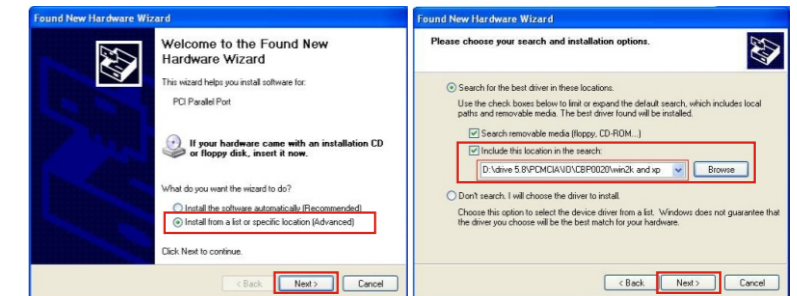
Found New Hardware Wizard

Welcome to the Found New Hardware Wizard

This wizard helps you install software for:

PCI Parallel Port

If your hardware came with an installation CD or floppy disk, insert it now.

What do you want the wizard to do?

Install the software automatically (Recommended)

Install from a list or specific location (Advanced)

Click Next to continue.

< Back   Next >   Cancel

Found New Hardware Wizard

Please choose your search and installation options.

Search for the best driver in these locations.

Use the check boxes below to limit or expand the default search, which includes local paths and removable media. The best driver found will be installed.

Search removable media (floppy, CD-ROM...)

Include this location in the search:

D:\drive 5.8\PCMCIA\IO\CBP0020\win2k and xp

Browse

Don't search. I will choose the driver to install.

Choose this option to select the device driver from a list. Windows does not guarantee that the driver you choose will be the best match for your hardware.

< Back   Next >   Cancel